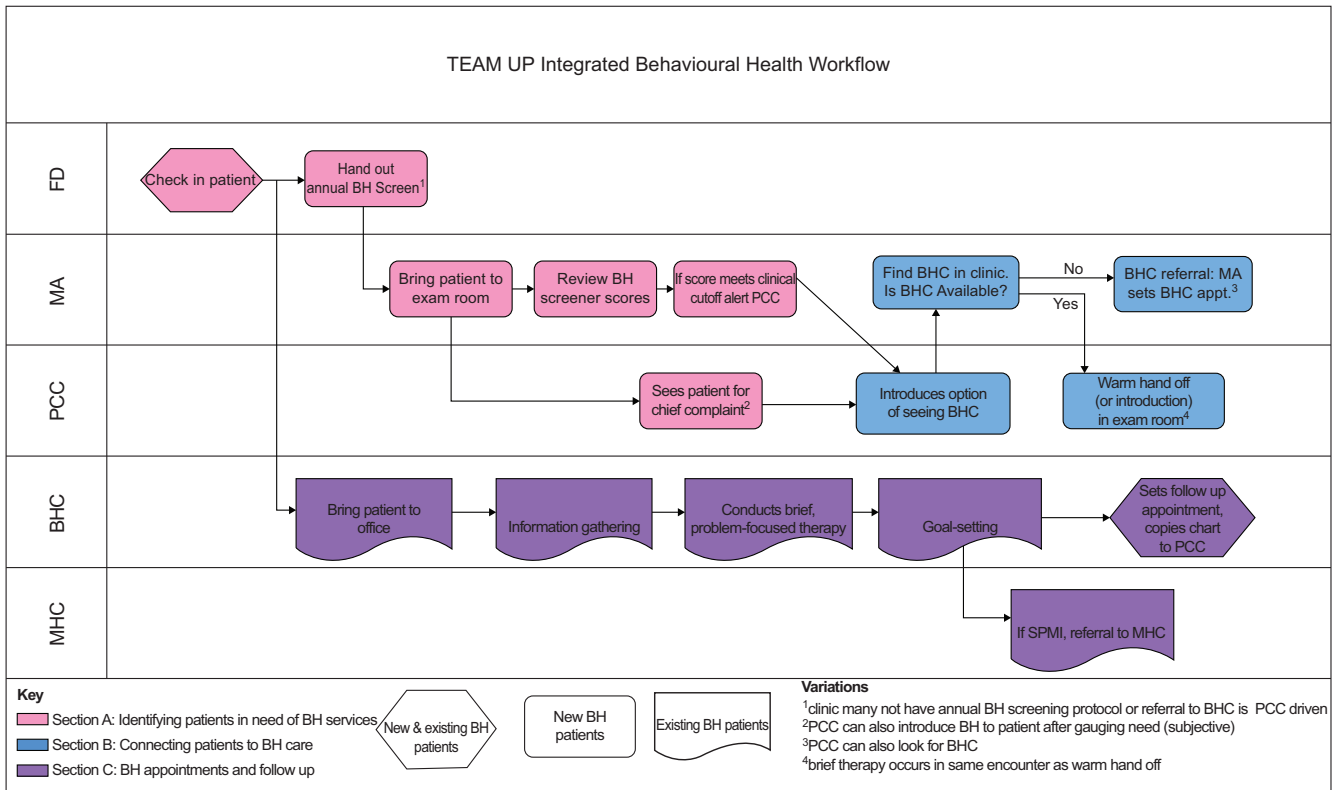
TEAM UP Integrated Behavioural Health Workflow

FD

Check in patient

Hand out annual BH Screen$^1$

MA

Bring patient to exam room

Review BH screener scores

If score meets clinical cutoff alert PCC

Find BHC in clinic. Is BHC Available?

No

BHC referral: MA sets BHC appt.$^3$

Yes

PCC

Sees patient for chief complaint$^2$

Introduces option of seeing BHC

Warm hand off (or introduction) in exam room$^4$

BHC

Bring patient to office

Information gathering

Conducts brief, problem-focused therapy

Goal-setting

Sets follow up appointment, copies chart to PCC

MHC

If SPMI, referral to MHC

Key

Section A: Identifying patients in need of BH services

Section B: Connecting patients to BH care

Section C: BH appointments and follow up

New & existing BH patients

New BH patients

Existing BH patients

Variations

$^1$clinic many not have annual BH screening protocol or referral to BHC is PCC driven

$^2$PCC can also introduce BH to patient after gauging need (subjective)

$^3$PCC can also look for BHC

$^4$brief therapy occurs in same encounter as warm hand off